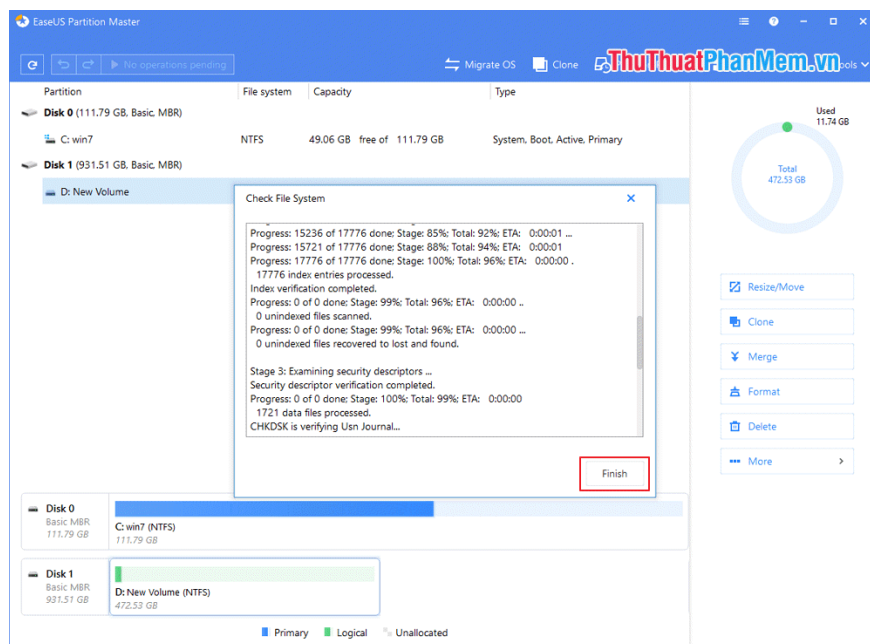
EaseUS Partition Master

No operations pending

Migrate OS Clone ThuThuatPhanMem.vn ools

| Partition | File system | Capacity | Type |
|---|---|---|---|
| Disk 0 (111.79 GB, Basic, MBR) | | | |
| C: win7 | NTFS | 49.06 GB free of 111.79 GB | System, Boot, Active, Primary |
| Disk 1 (931.51 GB, Basic, MBR) | | | |
| D: New Volume | | | |

Check File System

Progress: 15236 of 17776 done: Stage: 85%: Total: 92%: ETA: 0:00:01 ...
Progress: 15721 of 17776 done: Stage: 88%: Total: 94%: ETA: 0:00:01
Progress: 17776 of 17776 done: Stage: 100%: Total: 96%: ETA: 0:00:00 .
17776 index entries processed.
Index verification completed.
Progress: 0 of 0 done: Stage: 99%: Total: 96%: ETA: 0:00:00 ..
0 unindexed files scanned.
Progress: 0 of 0 done: Stage: 99%: Total: 96%: ETA: 0:00:00 ...
0 unindexed files recovered to lost and found.

Stage 3: Examining security descriptors ...
Security descriptor verification completed.
Progress: 0 of 0 done: Stage: 100%: Total: 99%: ETA: 0:00:00
1721 data files processed.
CHKDSK is verifying Usn Journal...

Finish

Used
11.74 GB
Total
472.53 GB

Resize/Move
Clone
Merge
Format
Delete
More

Disk 0
Basic MBR
111.79 GB
C: win7 (NTFS)
111.79 GB

Disk 1
Basic MBR
931.51 GB
D: New Volume (NTFS)
472.53 GB

Primary Logical Unallocated